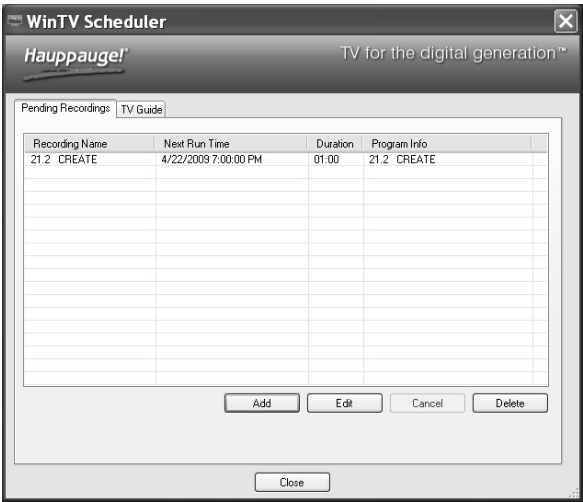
WinTV Scheduler

Hauppauge!

TV for the digital generation™

Pending Recordings | TV Guide

| Recording Name | Next Run Time | Duration | Program Info |
|---|---|---|---|
| 21.2 CREATE | 4/22/2009 7:00:00 PM | 01:00 | 21.2 CREATE |

Add Edit Cancel Delete

Close